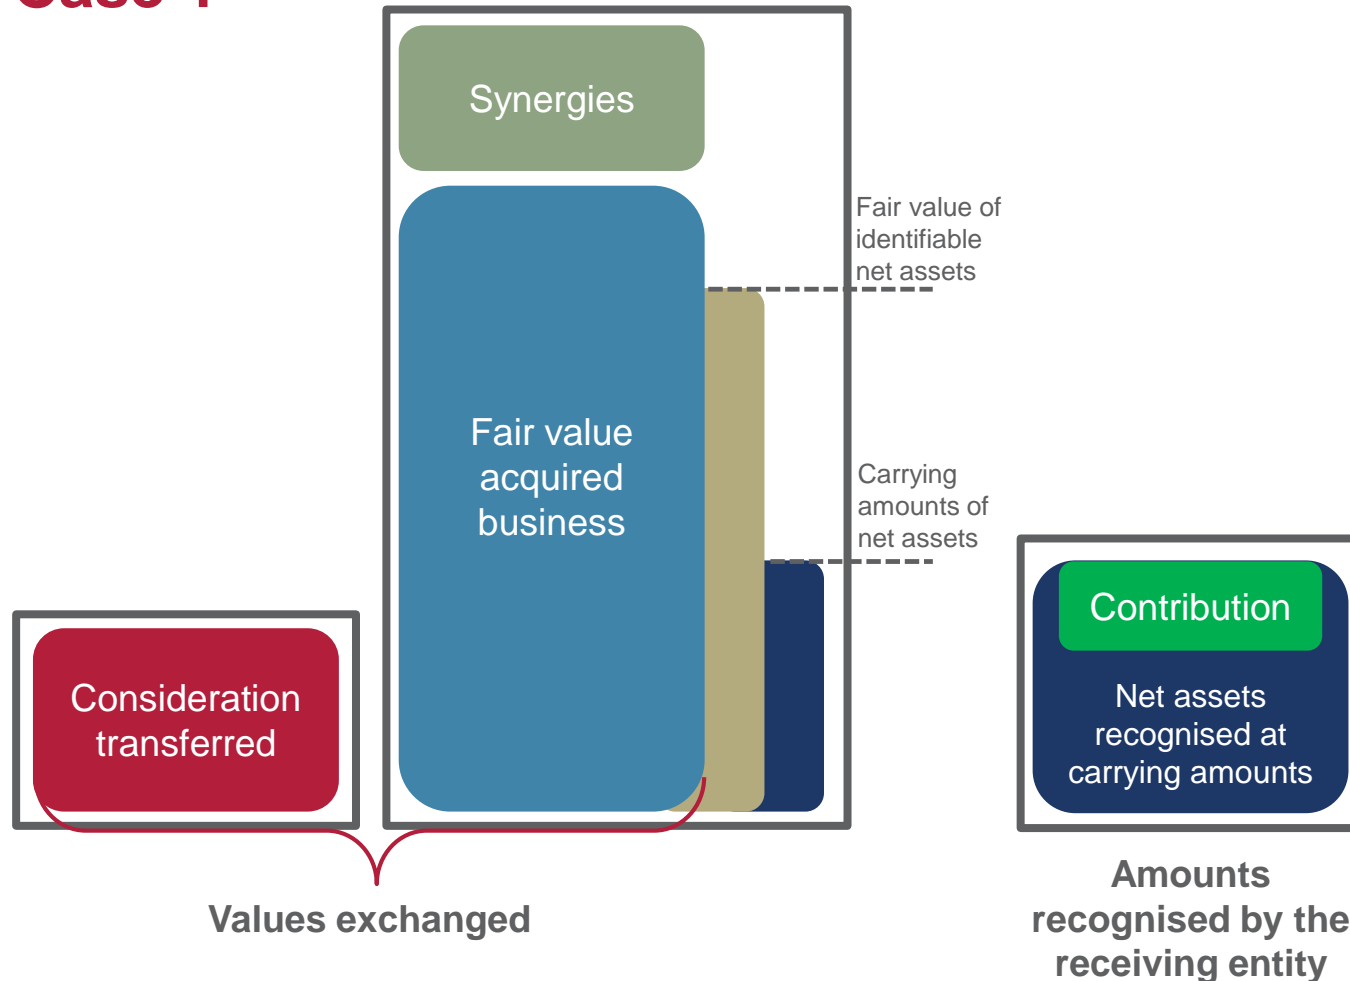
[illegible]

Synergies

Fair value of identifiable net assets

Fair value acquired business

Carrying amounts of net assets

Consideration transferred

Contribution

Net assets recognised at carrying amounts

Values exchanged

Amounts recognised by the receiving entity